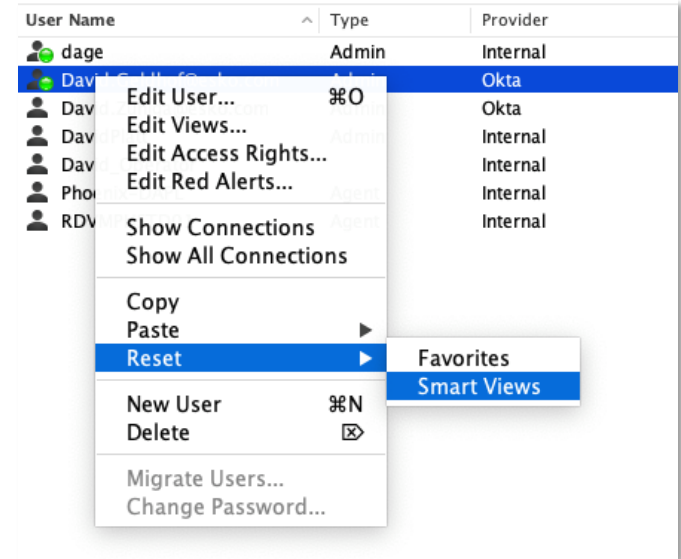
| User Name | Type | Provider |
|---|---|---|
| dage | Admin | Internal |
| David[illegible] | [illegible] | Okta |
| Dav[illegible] | | Okta |
| Dav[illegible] | | Internal |
| Dav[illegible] | | Internal |
| Pho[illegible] | | Internal |
| RDV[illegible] | | Internal |

Edit User... ⌘O
Edit Views...
Edit Access Rights...
Edit Red Alerts...

Show Connections
Show All Connections

Copy
Paste
Reset

New User ⌘N
Delete

Migrate Users...
Change Password...

Favorites
Smart Views